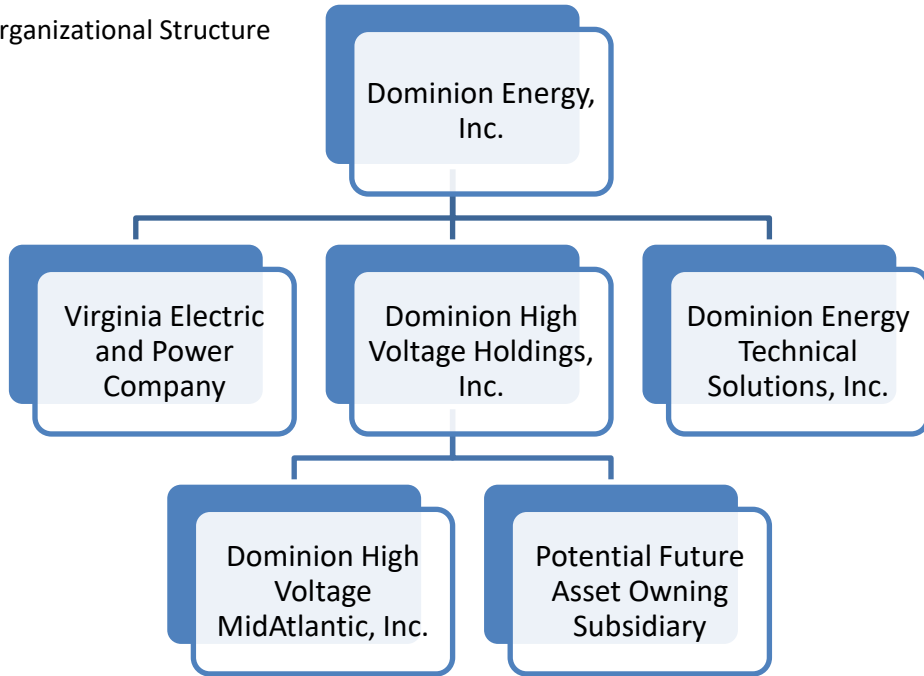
rganizational Structure

Dominion Energy, Inc.

Virginia Electric and Power Company

Dominion High Voltage Holdings, Inc.

Dominion Energy Technical Solutions, Inc.

Dominion High Voltage MidAtlantic, Inc.

Potential Future Asset Owning Subsidiary